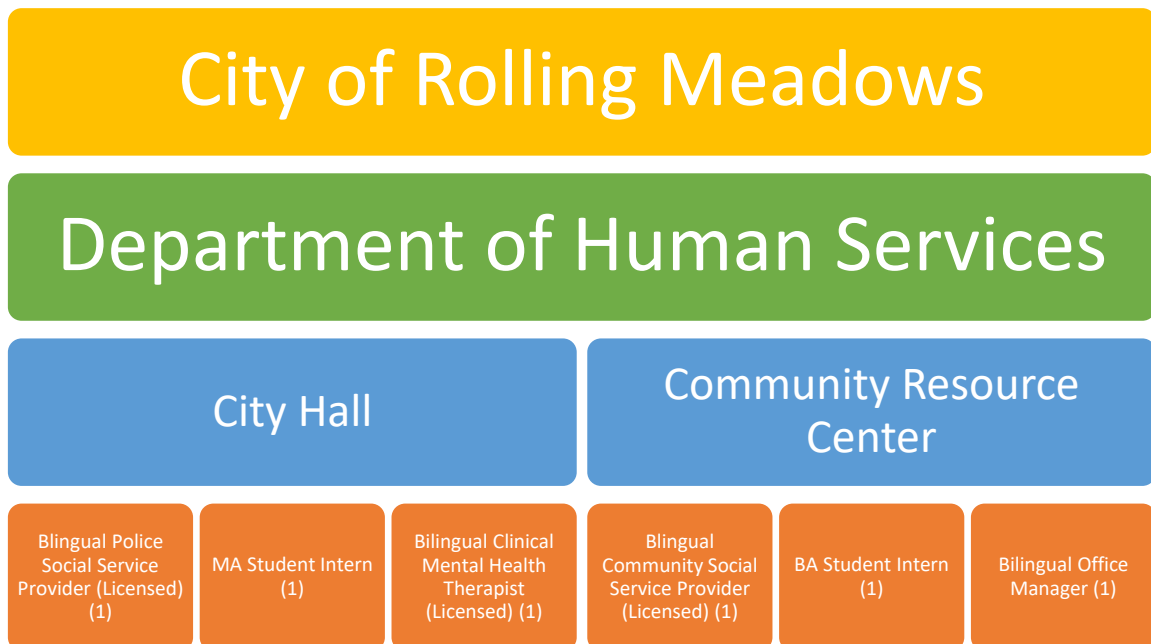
City of Rolling Meadows

Department of Human Services

City Hall

Community Resource Center

Blingual Police Social Service Provider (Licensed) (1)

MA Student Intern (1)

Bilingual Clinical Mental Health Therapist (Licensed) (1)

Blingual Community Social Service Provider (Licensed) (1)

BA Student Intern (1)

Bilingual Office Manager (1)